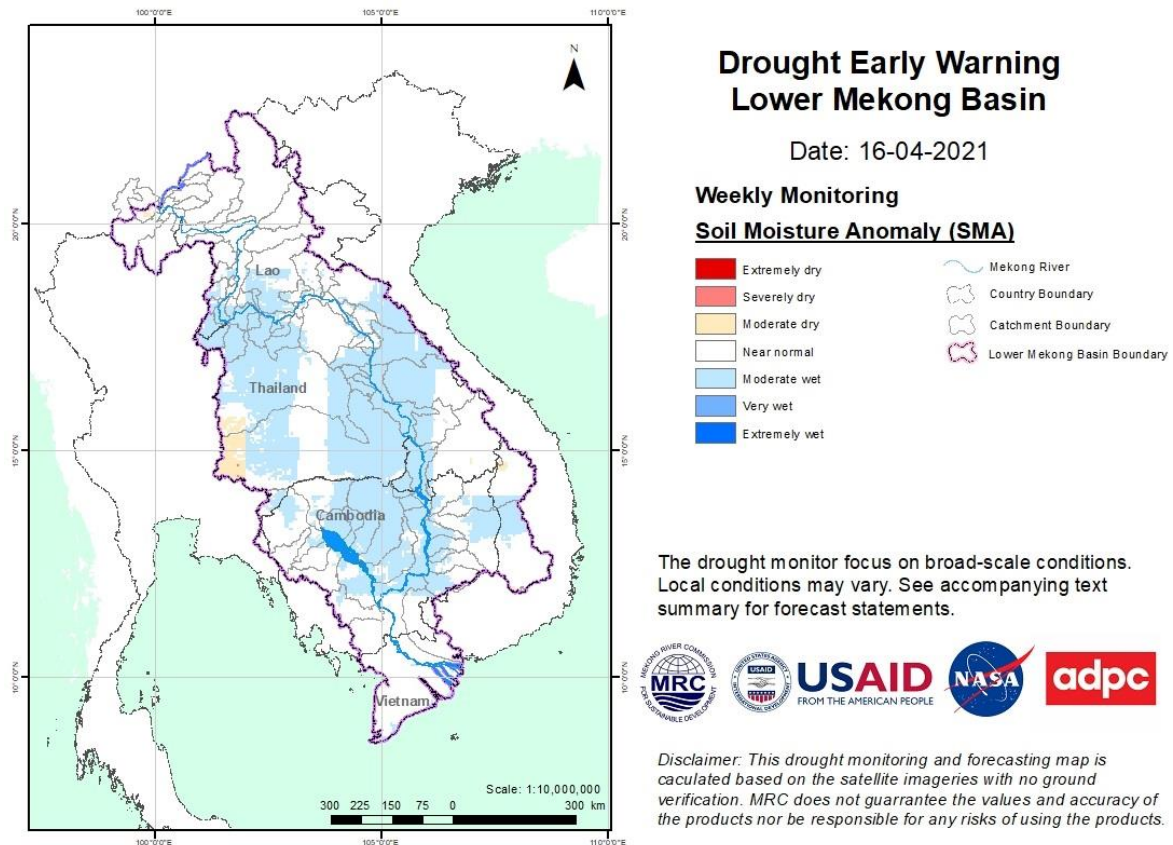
100°0'0"E 105°0'0"E 110°0'0"E

N

20°0'0"N 20°0'0"N

Lao

Thailand

15°0'0"N 15°0'0"N

Cambodia

10°0'0"N 10°0'0"N

Vietnam

Scale: 1:10,000,000

300 225 150 75 0 300 km

100°0'0"E 105°0'0"E 110°0'0"E

Drought Early Warning
Lower Mekong Basin

Date: 16-04-2021

Weekly Monitoring

Soil Moisture Anomaly (SMA)

Extremely dry
Severely dry
Moderate dry
Near normal
Moderate wet
Very wet
Extremely wet

Mekong River
Country Boundary
Catchment Boundary
Lower Mekong Basin Boundary

The drought monitor focus on broad-scale conditions. Local conditions may vary. See accompanying text summary for forecast statements.

MEKONG RIVER COMMISSION FOR SUSTAINABLE DEVELOPMENT MRC

UNITED STATES AGENCY INTERNATIONAL DEVELOPMENT USAID

USAID FROM THE AMERICAN PEOPLE

NASA

adpc

Disclaimer: This drought monitoring and forecasting map is caculated based on the satellite imageries with no ground verification. MRC does not guarrantee the values and accuracy of the products nor be responsible for any risks of using the products.